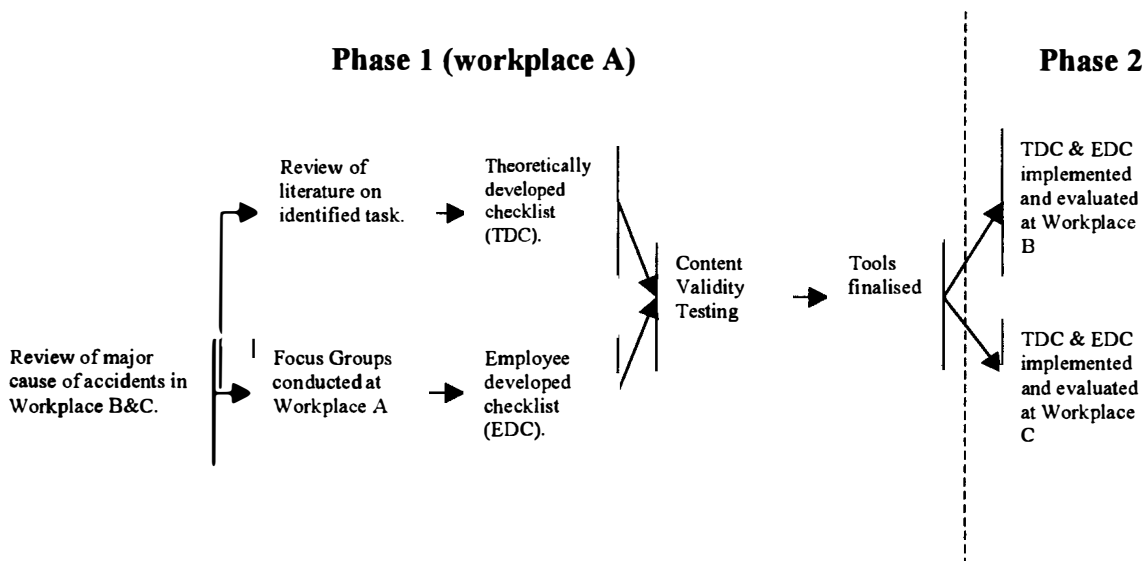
Phase 1 (workplace A)

Phase 2

Review of major cause of accidents in Workplace B&C.

Review of literature on identified task.

Focus Groups conducted at Workplace A

Theoretically developed checklist (TDC).

Employee developed checklist (EDC).

Content Validity Testing

Tools finalised

TDC & EDC implemented and evaluated at Workplace B

TDC & EDC implemented and evaluated at Workplace C